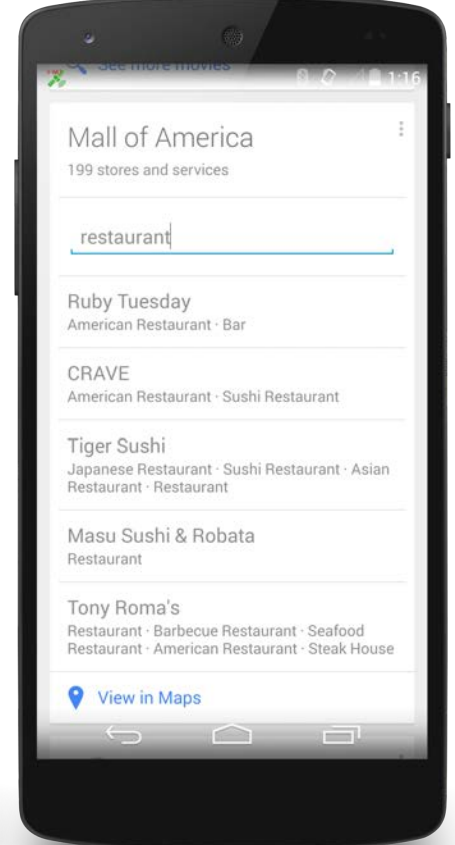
See more movies
1:16

Mall of America
199 stores and services

restaurant

Ruby Tuesday
American Restaurant · Bar

CRAVE
American Restaurant · Sushi Restaurant

Tiger Sushi
Japanese Restaurant · Sushi Restaurant · Asian Restaurant · Restaurant

Masu Sushi & Robata
Restaurant

Tony Roma's
Restaurant · Barbecue Restaurant · Seafood Restaurant · American Restaurant · Steak House

View in Maps